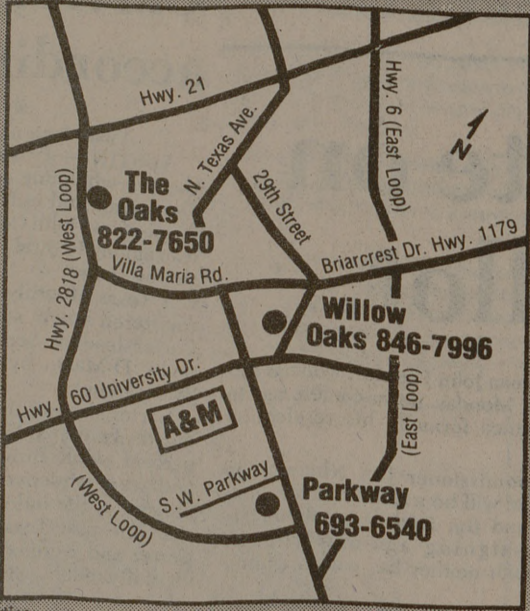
Hwy. 21

N. Texas Ave.

Hwy. 6 (East Loop)

N

The Oaks 822-7650

29th Street

Hwy. 2818 (West Loop)

Briarcrest Dr. Hwy. 1179

Villa Maria Rd.

Willow Oaks 846-7996

Hwy. 60 University Dr.

A&M

(East Loop)

(West Loop)

S.W. Parkway

Parkway 693-6540